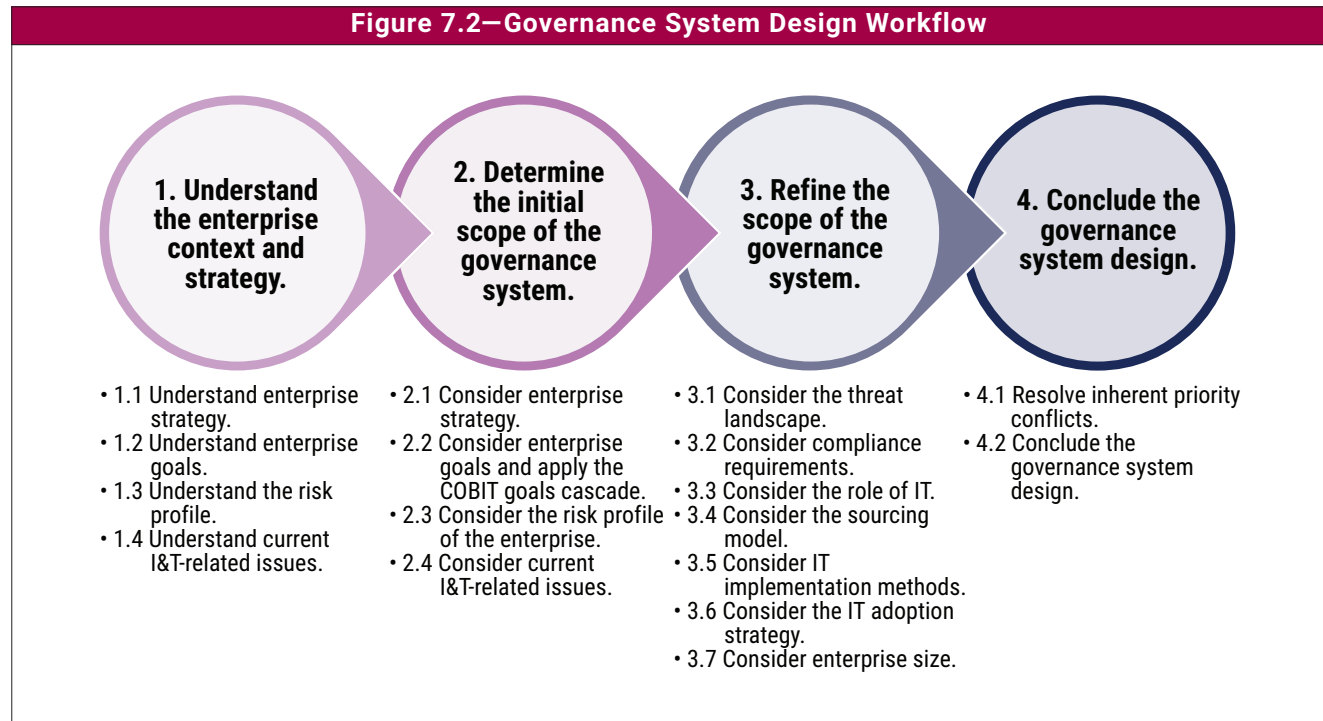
Figure 7.2—Governance System Design Workflow

1. Understand the enterprise context and strategy.

2. Determine the initial scope of the governance system.

3. Refine the scope of the governance system.

4. Conclude the governance system design.

• 1.1 Understand enterprise strategy.
• 1.2 Understand enterprise goals.
• 1.3 Understand the risk profile.
• 1.4 Understand current I&T-related issues.

• 2.1 Consider enterprise strategy.
• 2.2 Consider enterprise goals and apply the COBIT goals cascade.
• 2.3 Consider the risk profile of the enterprise.
• 2.4 Consider current I&T-related issues.

• 3.1 Consider the threat landscape.
• 3.2 Consider compliance requirements.
• 3.3 Consider the role of IT.
• 3.4 Consider the sourcing model.
• 3.5 Consider IT implementation methods.
• 3.6 Consider the IT adoption strategy.
• 3.7 Consider enterprise size.

• 4.1 Resolve inherent priority conflicts.
• 4.2 Conclude the governance system design.